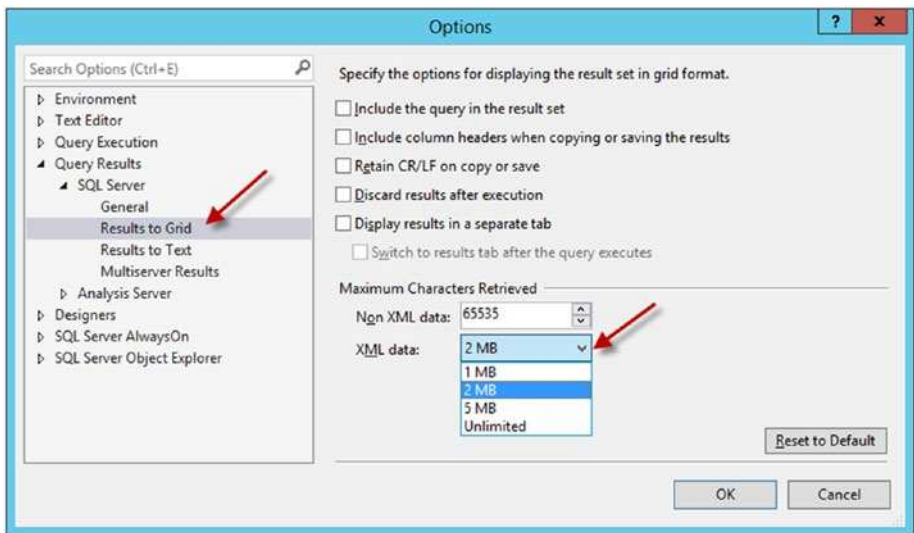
Options

?

x

Search Options (Ctrl+E)

Environment
Text Editor
Query Execution
Query Results
SQL Server
General
Results to Grid
Results to Text
Multiserver Results
Analysis Server
Designers
SQL Server AlwaysOn
SQL Server Object Explorer

Specify the options for displaying the result set in grid format.

Include the query in the result set
Include column headers when copying or saving the results
Retain CR/LF on copy or save
Discard results after execution
Display results in a separate tab
Switch to results tab after the query executes

Maximum Characters Retrieved
Non XML data: 65535
XML data: 2 MB
1 MB
2 MB
5 MB
Unlimited

Reset to Default

OK

Cancel